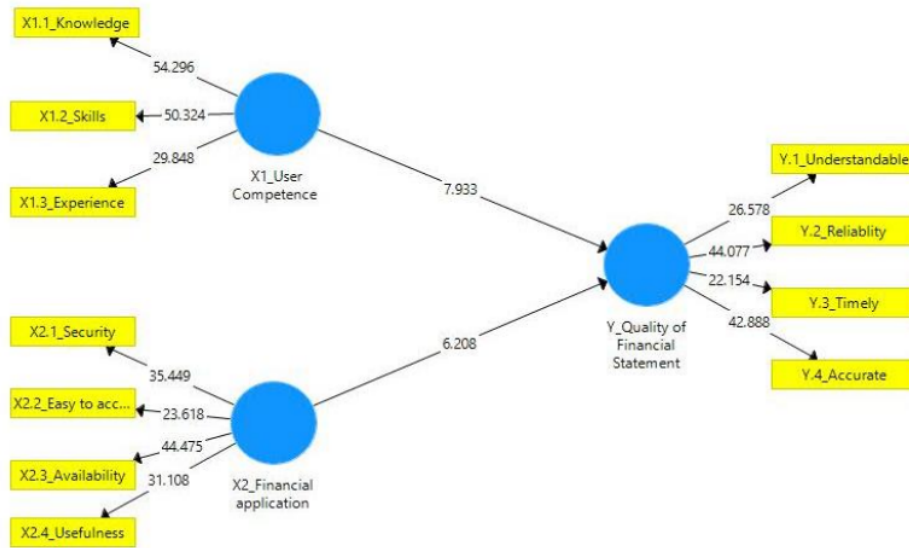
X1.1_Knowledge

54.296

X1.2_Skills

50.324

29.848

X1.3_Experience

X1_User Competence

7.933

X2.1_Security

35.449

X2.2_Easy to acc...

23.618

44.475

X2.3_Availability

31.108

X2.4_Usefulness

X2_Financial application

6.208

Y_Quality of Financial Statement

26.578

Y.1_Understandable

44.077

Y.2_Reliablity

22.154

Y.3_Timely

42.888

Y.4_Accurate